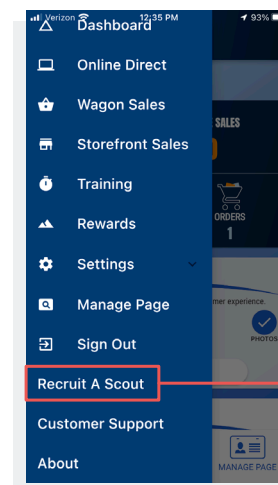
Verizon 12:35 PM 93%
Dashboard
Online Direct
Wagon Sales
Storefront Sales
Training
Rewards
Settings
Manage Page
Sign Out
Recruit A Scout
Customer Support
About
SALES
ORDERS
1
mer experience.
PHOTOS
MANAGE PAGE